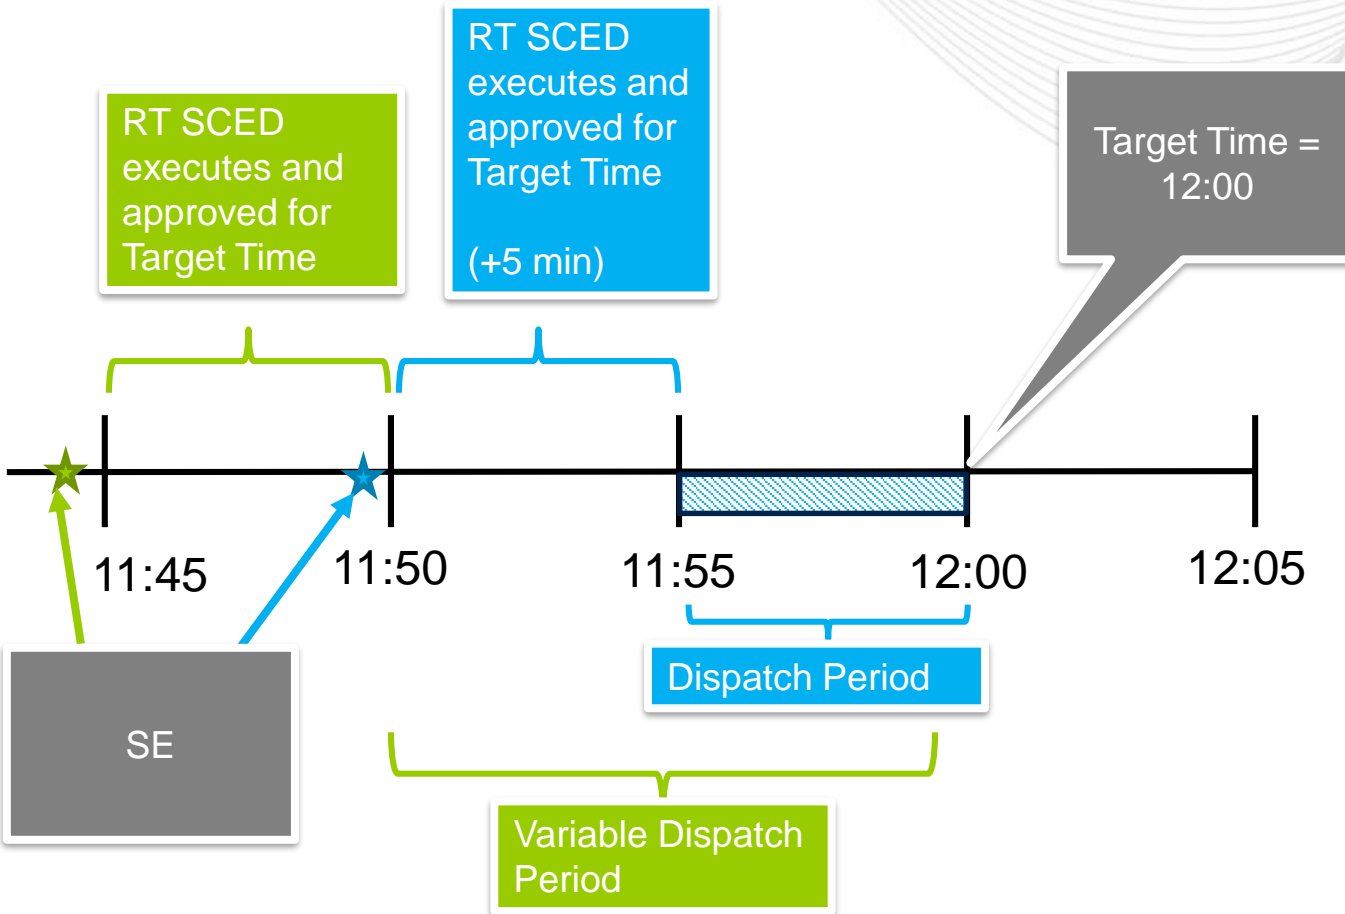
RT SCED executes and approved for Target Time

(+5 min)

RT SCED executes and approved for Target Time

Target Time = 12:00

11:45

11:50

11:55

12:00

12:05

Dispatch Period

SE

Variable Dispatch Period